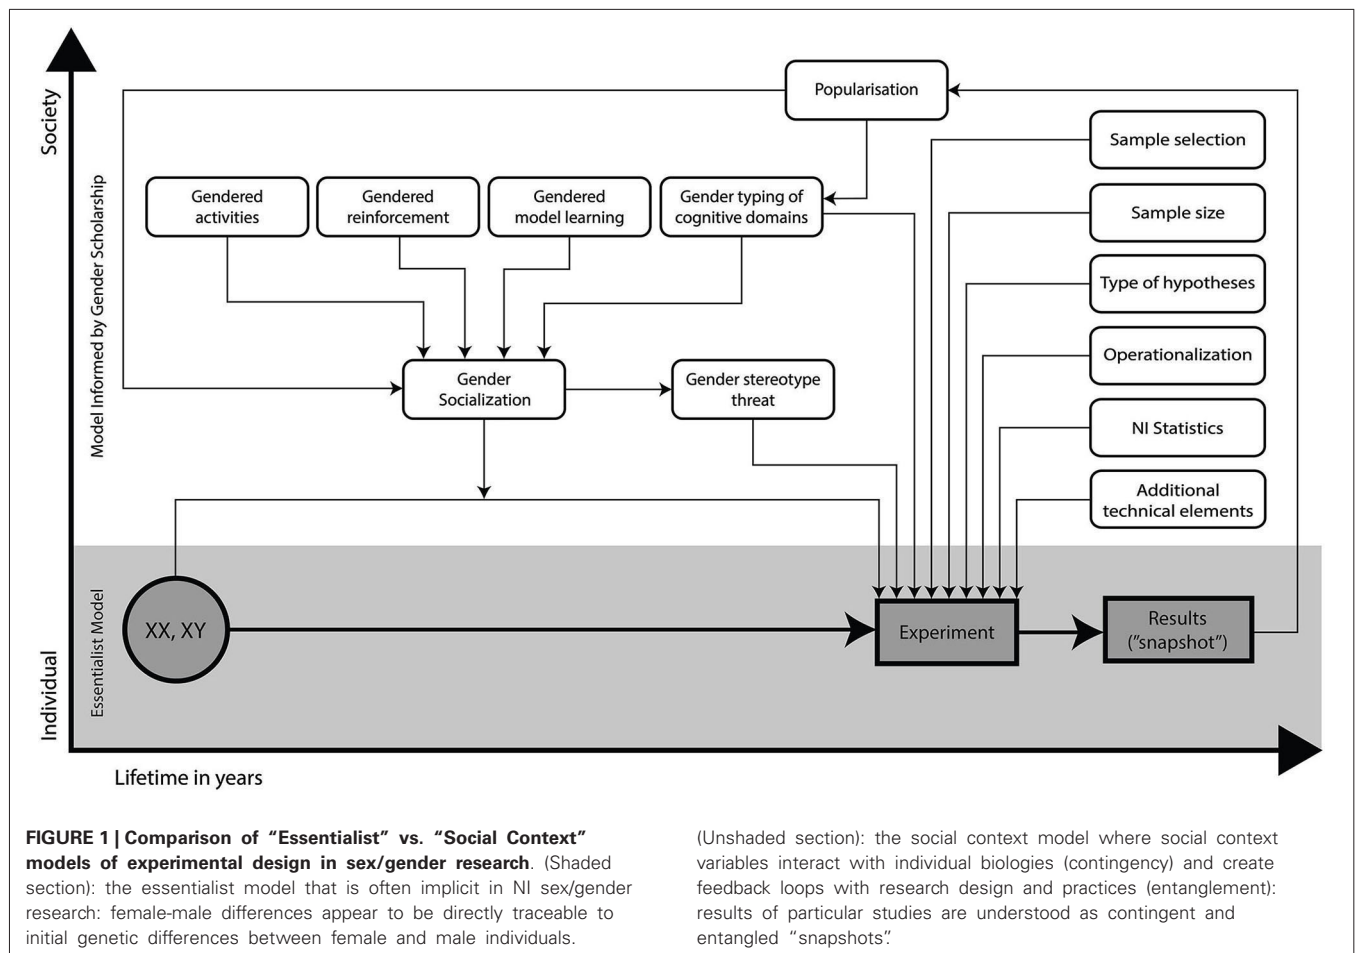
Society

Model Informed by Gender Scholarship

Popularisation

Sample selection

Gendered activities

Gendered reinforcement

Gendered model learning

Gender typing of cognitive domains

Sample size

Type of hypotheses

Operationalization

Gender Socialization

Gender stereotype threat

NI Statistics

Additional technical elements

Essentialist Model

Individual

XX, XY

Experiment

Results ("snapshot")

Lifetime in years

**FIGURE 1 | Comparison of "Essentialist" vs. "Social Context" models of experimental design in sex/gender research**. (Shaded section): the essentialist model that is often implicit in NI sex/gender research: female-male differences appear to be directly traceable to initial genetic differences between female and male individuals.

(Unshaded section): the social context model where social context variables interact with individual biologies (contingency) and create feedback loops with research design and practices (entanglement): results of particular studies are understood as contingent and entangled "snapshots".